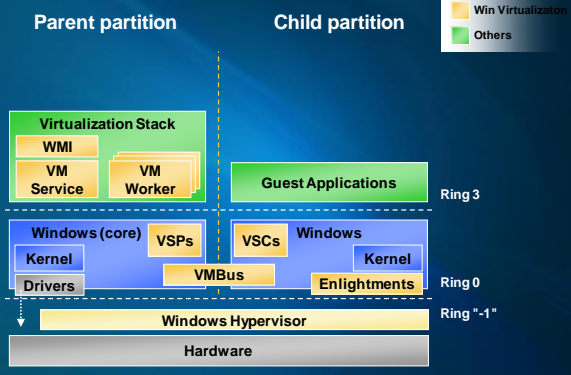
Parent partition

Child partition

Win Virtualizaton

Others

Virtualization Stack

WMI

VM Service

VM Worker

Guest Applications

Ring 3

Windows (core)

VSPs

VSCs

Windows

Kernel

Kernel

VMBus

Drivers

Enlightments

Ring 0

Windows Hypervisor

Ring "-1"

Hardware